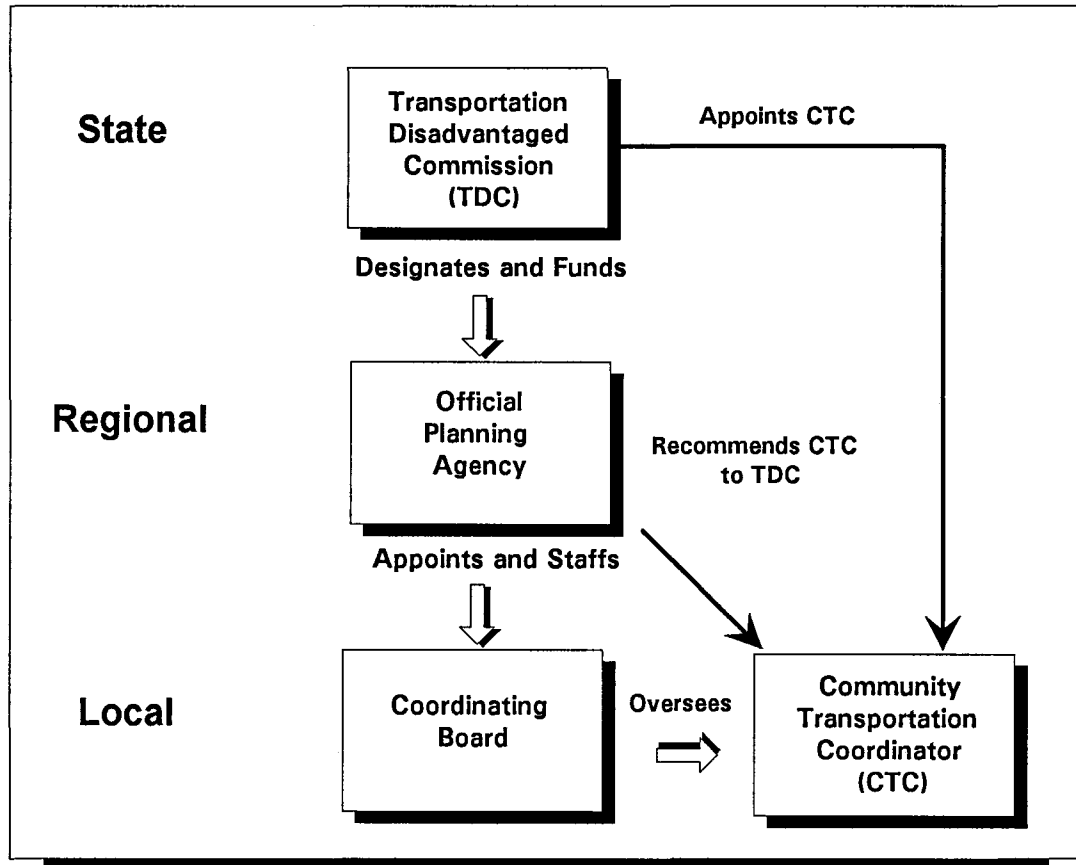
State

Transportation Disadvantaged Commission (TDC)

Appoints CTC

Designates and Funds

Regional

Official Planning Agency

Recommends CTC to TDC

Appoints and Staffs

Local

Coordinating Board

Oversees

Community Transportation Coordinator (CTC)